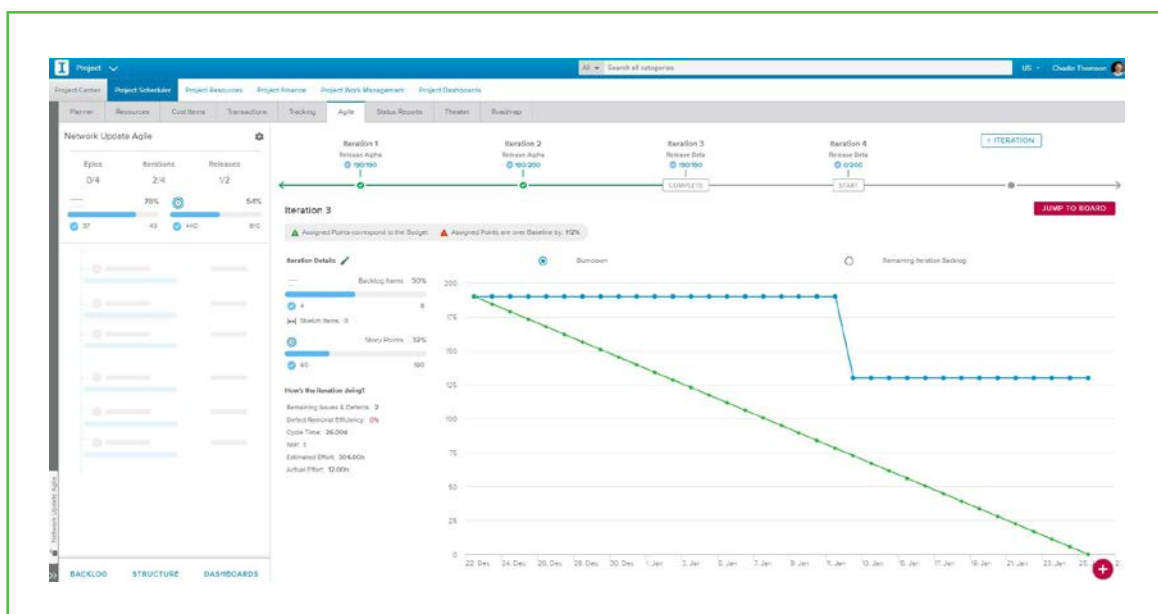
Project

All Search all categories

US Charlie Thomson

Project Center Project Scheduler Project Resources Project Finance Project Work Management Project Dashboards

Planner Resources Cost Items Transactions Tracking Agile Status Reports Theater Roadmap

Network Update Agile

Epics 0/4
Iterations 2/4
Releases 1/2

78% 54%

37 43 440 810

Network Update Agile

BACKLOG STRUCTURE DASHBOARDS

Iteration 1
Release Alpha
190/190

Iteration 2
Release Alpha
190/200

Iteration 3
Release Beta
190/190
COMPLETE

Iteration 4
Release Beta
0/200
START

+ ITERATION

Iteration 3

JUMP TO BOARD

Assigned Points correspond to the Budget Assigned Points are over Baseline by: 112%

Iteration Details

Backlog Items 50%
4 8
Stretch Items: 0

Story Points 32%
60 190

How's the Iteration doing?
Remaining Issues & Defects: 3
Defect Removal Efficiency: 0%
Cycle Time: 26.00d
WIP: 1
Estimated Effort: 304.00h
Actual Effort: 12.00h

Burndown Remaining Iteration Backlog

200
175
150
125
100
75
50
25
0

22. Dec 24. Dec 26. Dec 28. Dec 30. Dec 1. Jan 3. Jan 5. Jan 7. Jan 9. Jan 11. Jan 13. Jan 15. Jan 17. Jan 19. Jan 21. Jan 23. Jan 25.